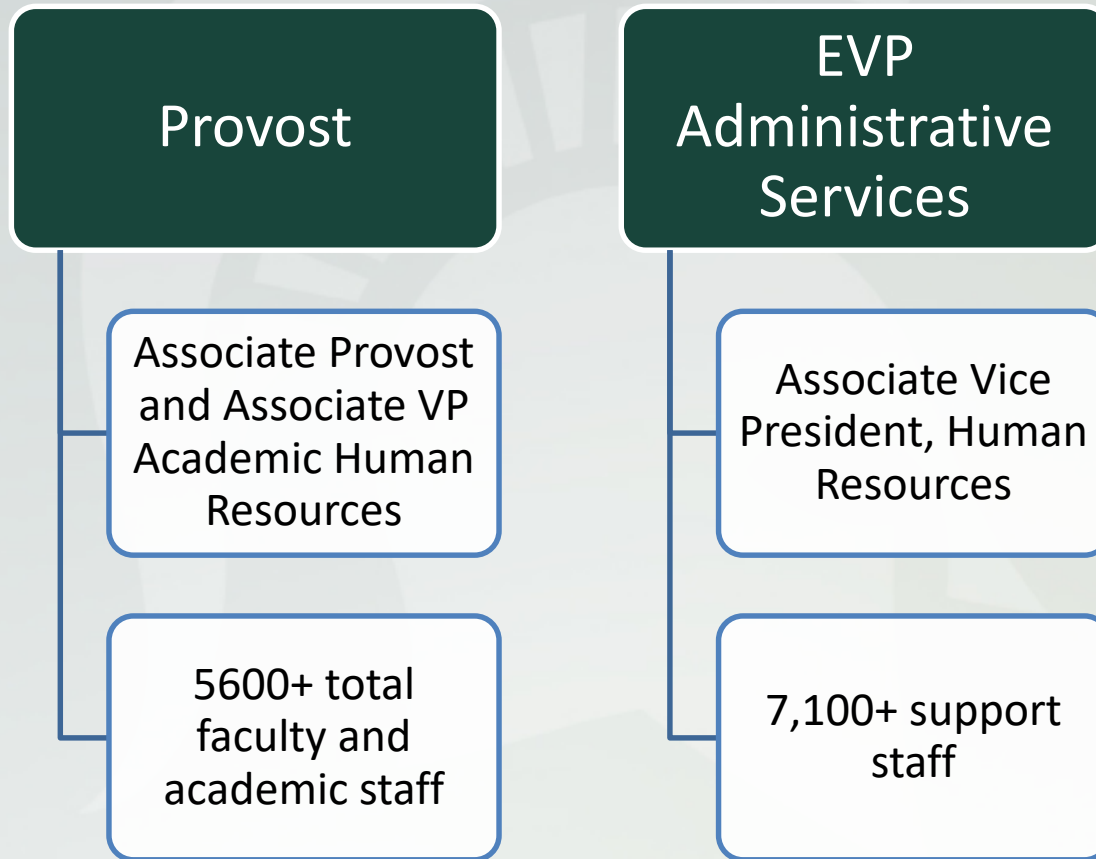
Provost

Associate Provost and Associate VP Academic Human Resources

5600+ total faculty and academic staff

EVP Administrative Services

Associate Vice President, Human Resources

7,100+ support staff